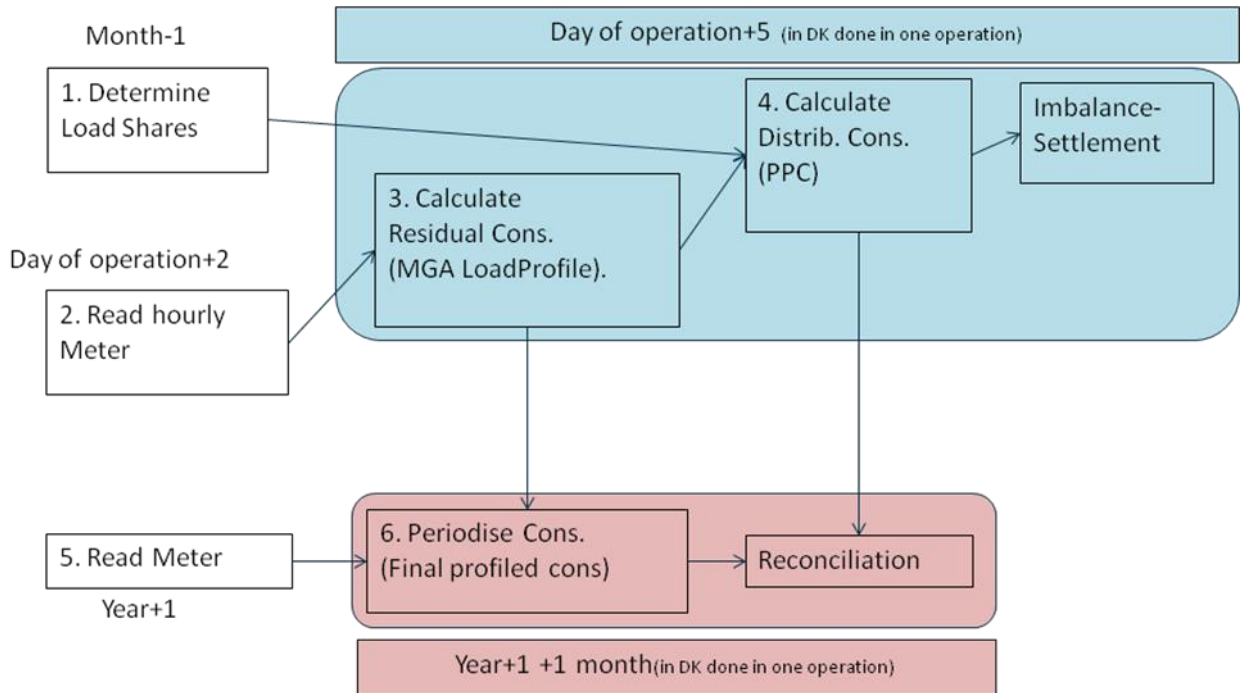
Month-1

Day of operation+5 (in DK done in one operation)

1. Determine Load Shares

4. Calculate Distrib. Cons. (PPC)

Imbalance-Settlement

3. Calculate Residual Cons. (MGA LoadProfile).

Day of operation+2

2. Read hourly Meter

5. Read Meter

Year+1

6. Periodise Cons. (Final profiled cons)

Reconciliation

Year+1 +1 month(in DK done in one operation)